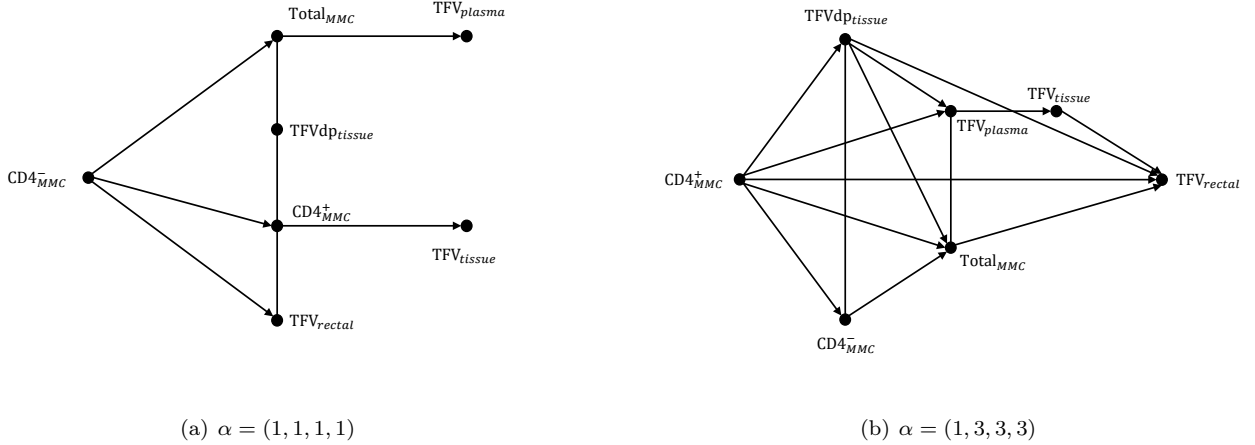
Total$_{MMC}$

TFV$_{plasma}$

TFVdp$_{tissue}$

CD4$^{-}_{MMC}$

CD4$^{+}_{MMC}$

TFV$_{tissue}$

TFV$_{rectal}$

(a) $\alpha = (1, 1, 1, 1)$

TFVdp$_{tissue}$

TFV$_{tissue}$

TFV$_{plasma}$

CD4$^{+}_{MMC}$

TFV$_{rectal}$

Total$_{MMC}$

CD4$^{-}_{MMC}$

(b) $\alpha = (1, 3, 3, 3)$